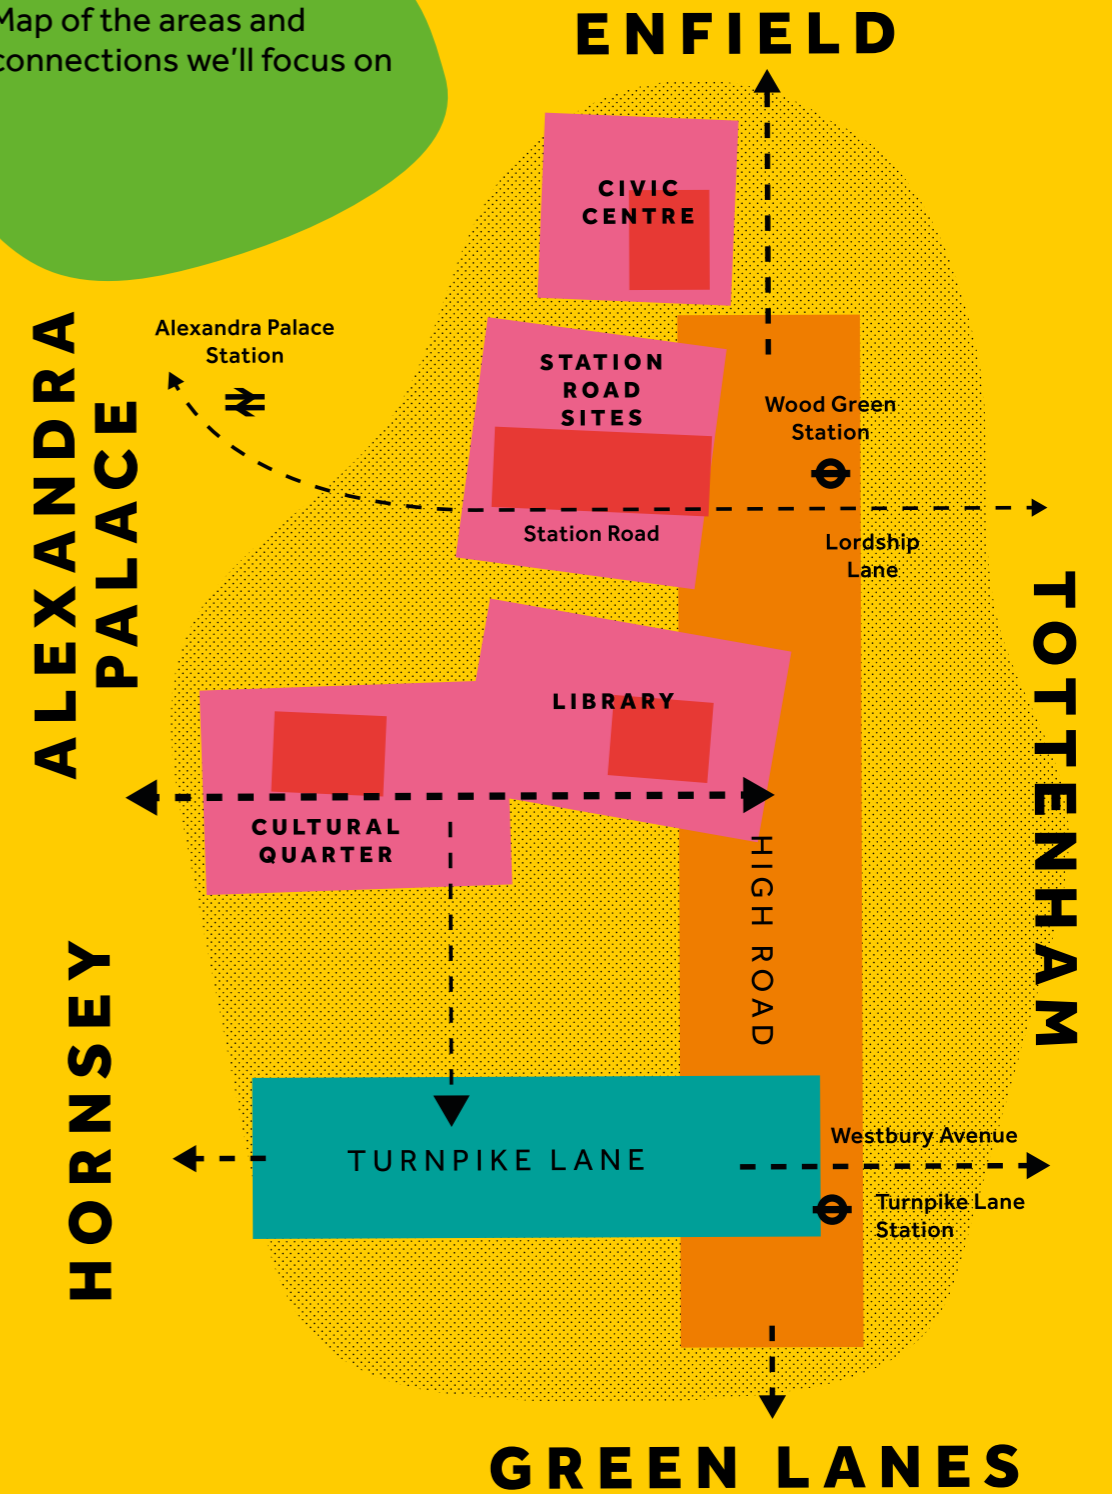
Map of the areas and connections we'll focus on

ENFIELD

CIVIC CENTRE

ALEXANDRA PALACE

Alexandra Palace Station

STATION ROAD SITES

Wood Green Station

Station Road

Lordship Lane

TOTTENHAM

LIBRARY

CULTURAL QUARTER

HIGH ROAD

HORNSEY

TURNPIKE LANE

Westbury Avenue

Turnpike Lane Station

GREEN LANES